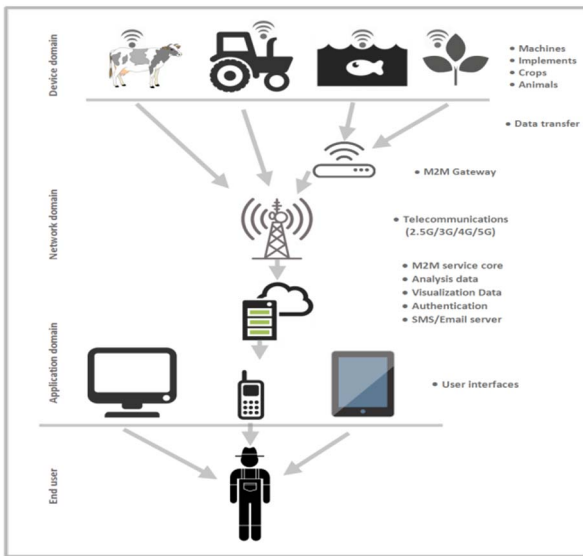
Device domain

• Machines
• Implements
• Crops
• Animals

• Data transfer

• M2M Gateway

Network domain

• Telecommunications (2.5G/3G/4G/5G)

• M2M service core
• Analysis data
• Visualization Data
• Authentication
• SMS/Email server

Application domain

• User interfaces

End user